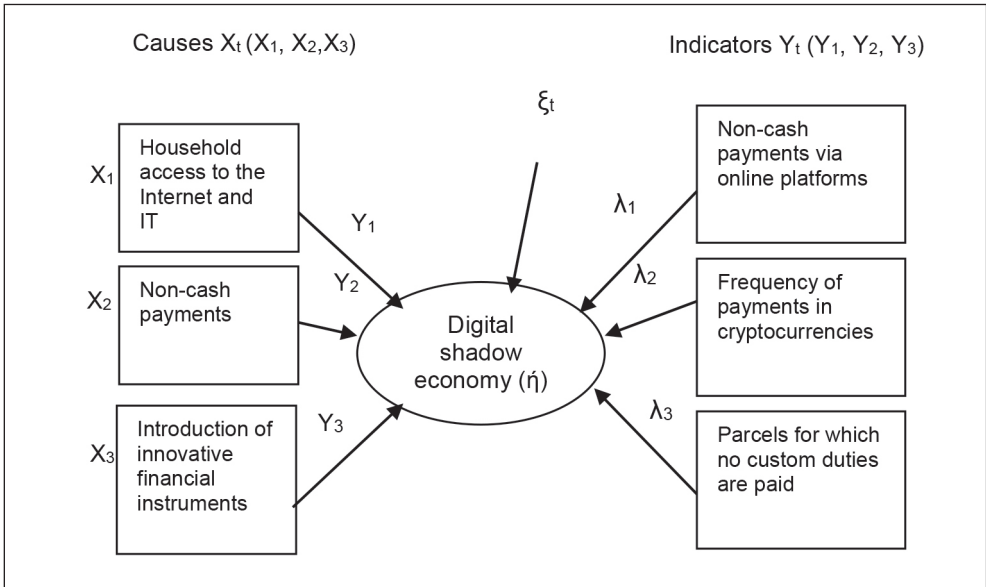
Causes $X_t$ ($X_1$, $X_2$, $X_3$)

Indicators $Y_t$ ($Y_1$, $Y_2$, $Y_3$)

$\xi_t$

$X_1$

Household access to the Internet and IT

$Y_1$

$Y_2$

$X_2$

Non-cash payments

Digital shadow economy (ή)

$X_3$

Introduction of innovative financial instruments

$Y_3$

$\lambda_1$

Non-cash payments via online platforms

$\lambda_2$

Frequency of payments in cryptocurrencies

$\lambda_3$

Parcels for which no custom duties are paid